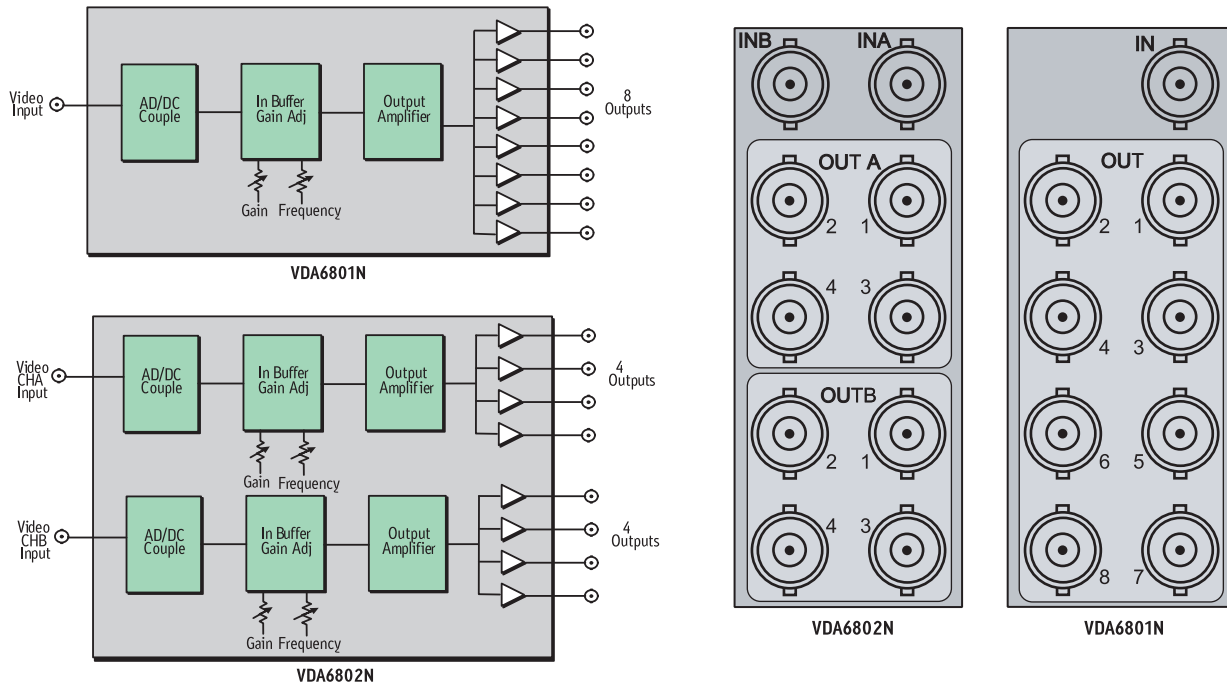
Video Input

AD/DC Couple

In Buffer Gain Adj

Output Amplifier

8 Outputs

Gain Frequency

VDA6801N

Video CHA Input

AD/DC Couple

In Buffer Gain Adj

Output Amplifier

4 Outputs

Gain Frequency

Video CHB Input

AD/DC Couple

In Buffer Gain Adj

Output Amplifier

4 Outputs

Gain Frequency

VDA6802N

INB INA

OUT A

2 1

4 3

OUTB

2 1

4 3

VDA6802N

IN

OUT

2 1

4 3

6 5

8 7

VDA6801N